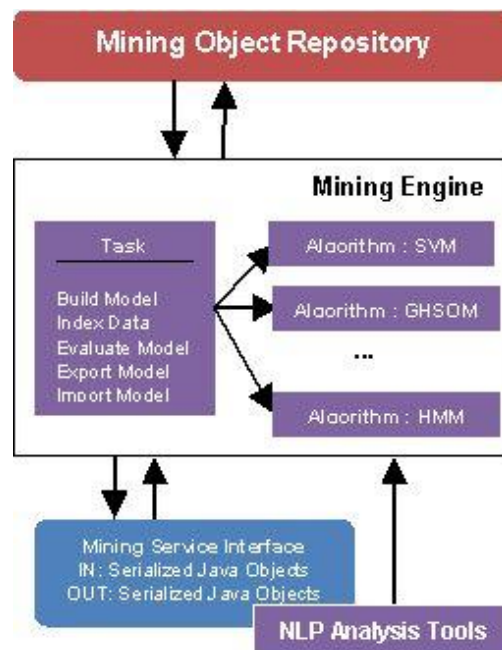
Mining Object Repository

Mining Engine

Task

Build Model
Index Data
Evaluate Model
Export Model
Import Model

Algorithm : SVM

Algorithm : GHSOM

...

Algorithm : HMM

Mining Service Interface
IN: Serialized Java Objects
OUT: Serialized Java Objects

NLP Analysis Tools